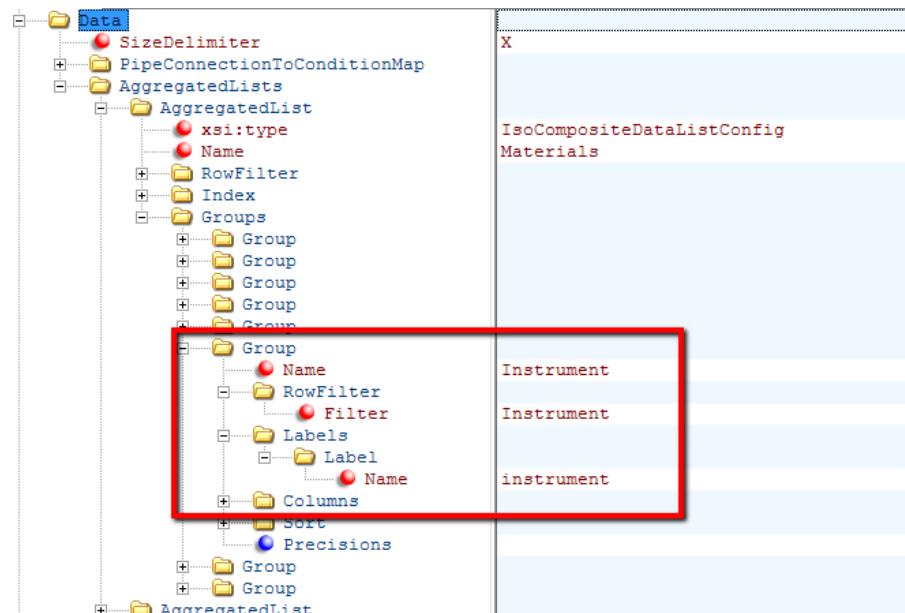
Data
SizeDelimiter X
PipeConnectionToConditionMap
AggregatedLists
AggregatedList
xsi:type IsoCompositeDataListConfig
Name Materials
RowFilter
Index
Groups
Group
Group
Group
Group
Group
Group
Name Instrument
RowFilter
Filter Instrument
Labels
Label
Name instrument
Columns
Sort
Precisions
Group
Group
AggregatedList